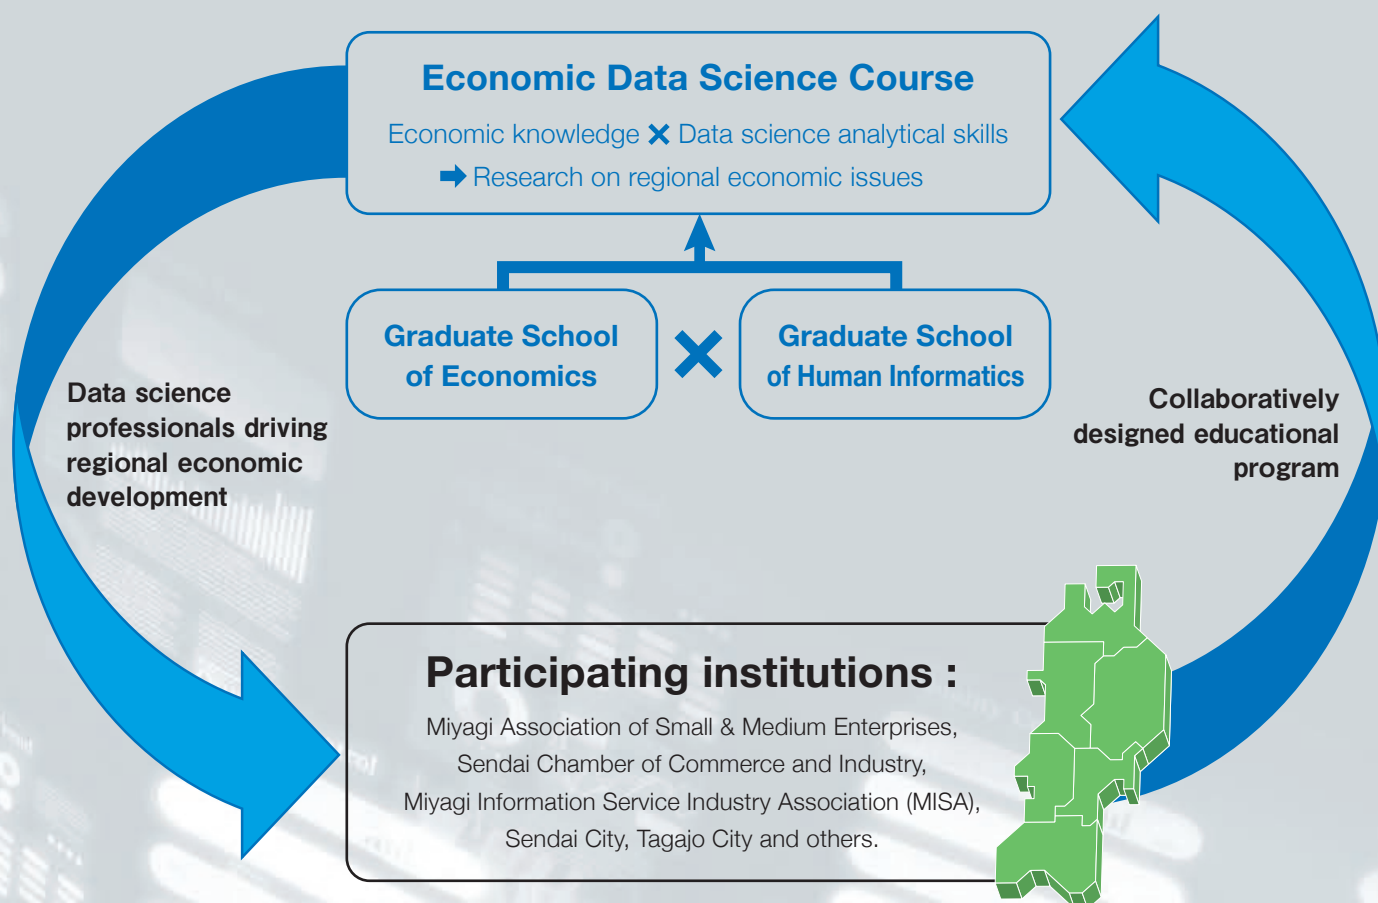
Economic Data Science Course

Economic knowledge ✕ Data science analytical skills
➡ Research on regional economic issues

Graduate School of Economics

✕

Graduate School of Human Informatics

Data science professionals driving regional economic development

Collaboratively designed educational program

Participating institutions :

Miyagi Association of Small & Medium Enterprises, Sendai Chamber of Commerce and Industry, Miyagi Information Service Industry Association (MISA), Sendai City, Tagajo City and others.